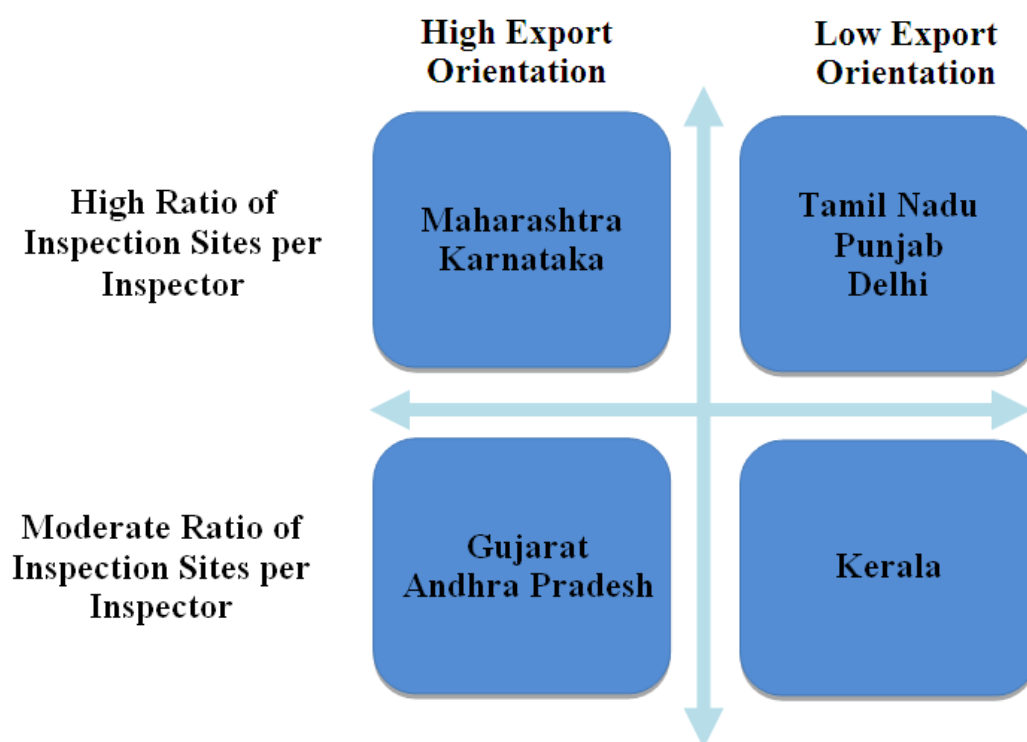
High Export Orientation

Low Export Orientation

High Ratio of Inspection Sites per Inspector

Maharashtra
Karnataka

Tamil Nadu
Punjab
Delhi

Moderate Ratio of Inspection Sites per Inspector

Gujarat
Andhra Pradesh

Kerala